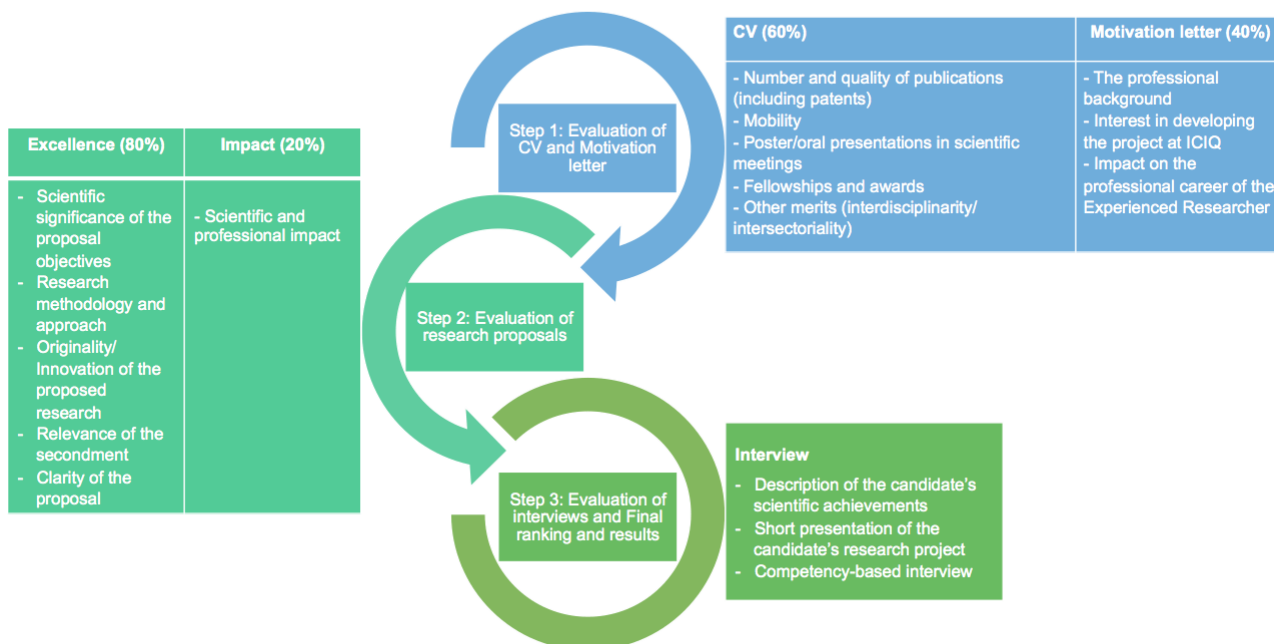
Step 1: Evaluation of CV and Motivation letter

| CV (60%) | Motivation letter (40%) |
|---|---|
| - Number and quality of publications (including patents) - Mobility - Poster/oral presentations in scientific meetings - Fellowships and awards - Other merits (interdisciplinarity/ intersectoriality) | - The professional background - Interest in developing the project at ICIQ - Impact on the professional career of the Experienced Researcher |

Step 2: Evaluation of research proposals

| Excellence (80%) | Impact (20%) |
|---|---|
| - Scientific significance of the proposal objectives - Research methodology and approach - Originality/ Innovation of the proposed research - Relevance of the secondment - Clarity of the proposal | - Scientific and professional impact |

Step 3: Evaluation of interviews and Final ranking and results

Interview
- Description of the candidate's scientific achievements
- Short presentation of the candidate's research project
- Competency-based interview